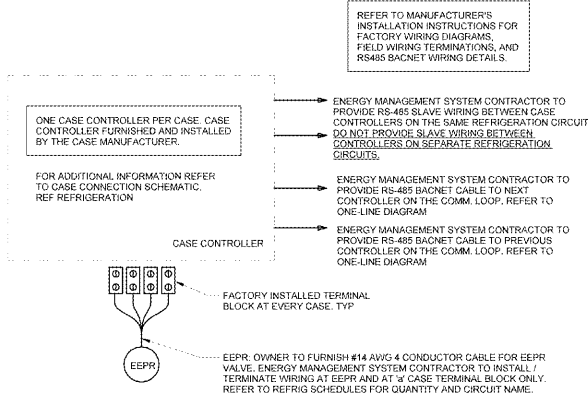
REFER TO MANUFACTURER'S INSTALLATION INSTRUCTIONS FOR FACTORY WIRING DIAGRAMS, FIELD WIRING TERMINATIONS, AND RS485 BACNET WIRING DETAILS.

ONE CASE CONTROLLER PER CASE. CASE CONTROLLER FURNISHED AND INSTALLED BY THE CASE MANUFACTURER.

FOR ADDITIONAL INFORMATION REFER TO CASE CONNECTION SCHEMATIC. REF REFRIGERATION

CASE CONTROLLER

ENERGY MANAGEMENT SYSTEM CONTRACTOR TO PROVIDE RS-485 SLAVE WIRING BETWEEN CASE CONTROLLERS ON THE SAME REFRIGERATION CIRCUIT. DO NOT PROVIDE SLAVE WIRING BETWEEN CONTROLLERS ON SEPARATE REFRIGERATION CIRCUITS.

ENERGY MANAGEMENT SYSTEM CONTRACTOR TO PROVIDE RS-485 BACNET CABLE TO NEXT CONTROLLER ON THE COMM. LOOP. REFER TO ONE-LINE DIAGRAM

ENERGY MANAGEMENT SYSTEM CONTRACTOR TO PROVIDE RS-485 BACNET CABLE TO PREVIOUS CONTROLLER ON THE COMM. LOOP. REFER TO ONE-LINE DIAGRAM

FACTORY INSTALLED TERMINAL BLOCK AT EVERY CASE. TYP

EEPR

EEPR: OWNER TO FURNISH #14 AWG 4 CONDUCTOR CABLE FOR EEPR VALVE. ENERGY MANAGEMENT SYSTEM CONTRACTOR TO INSTALL / TERMINATE WIRING AT EEPR AND AT 'a' CASE TERMINAL BLOCK ONLY. REFER TO REFRIG SCHEDULES FOR QUANTITY AND CIRCUIT NAME.